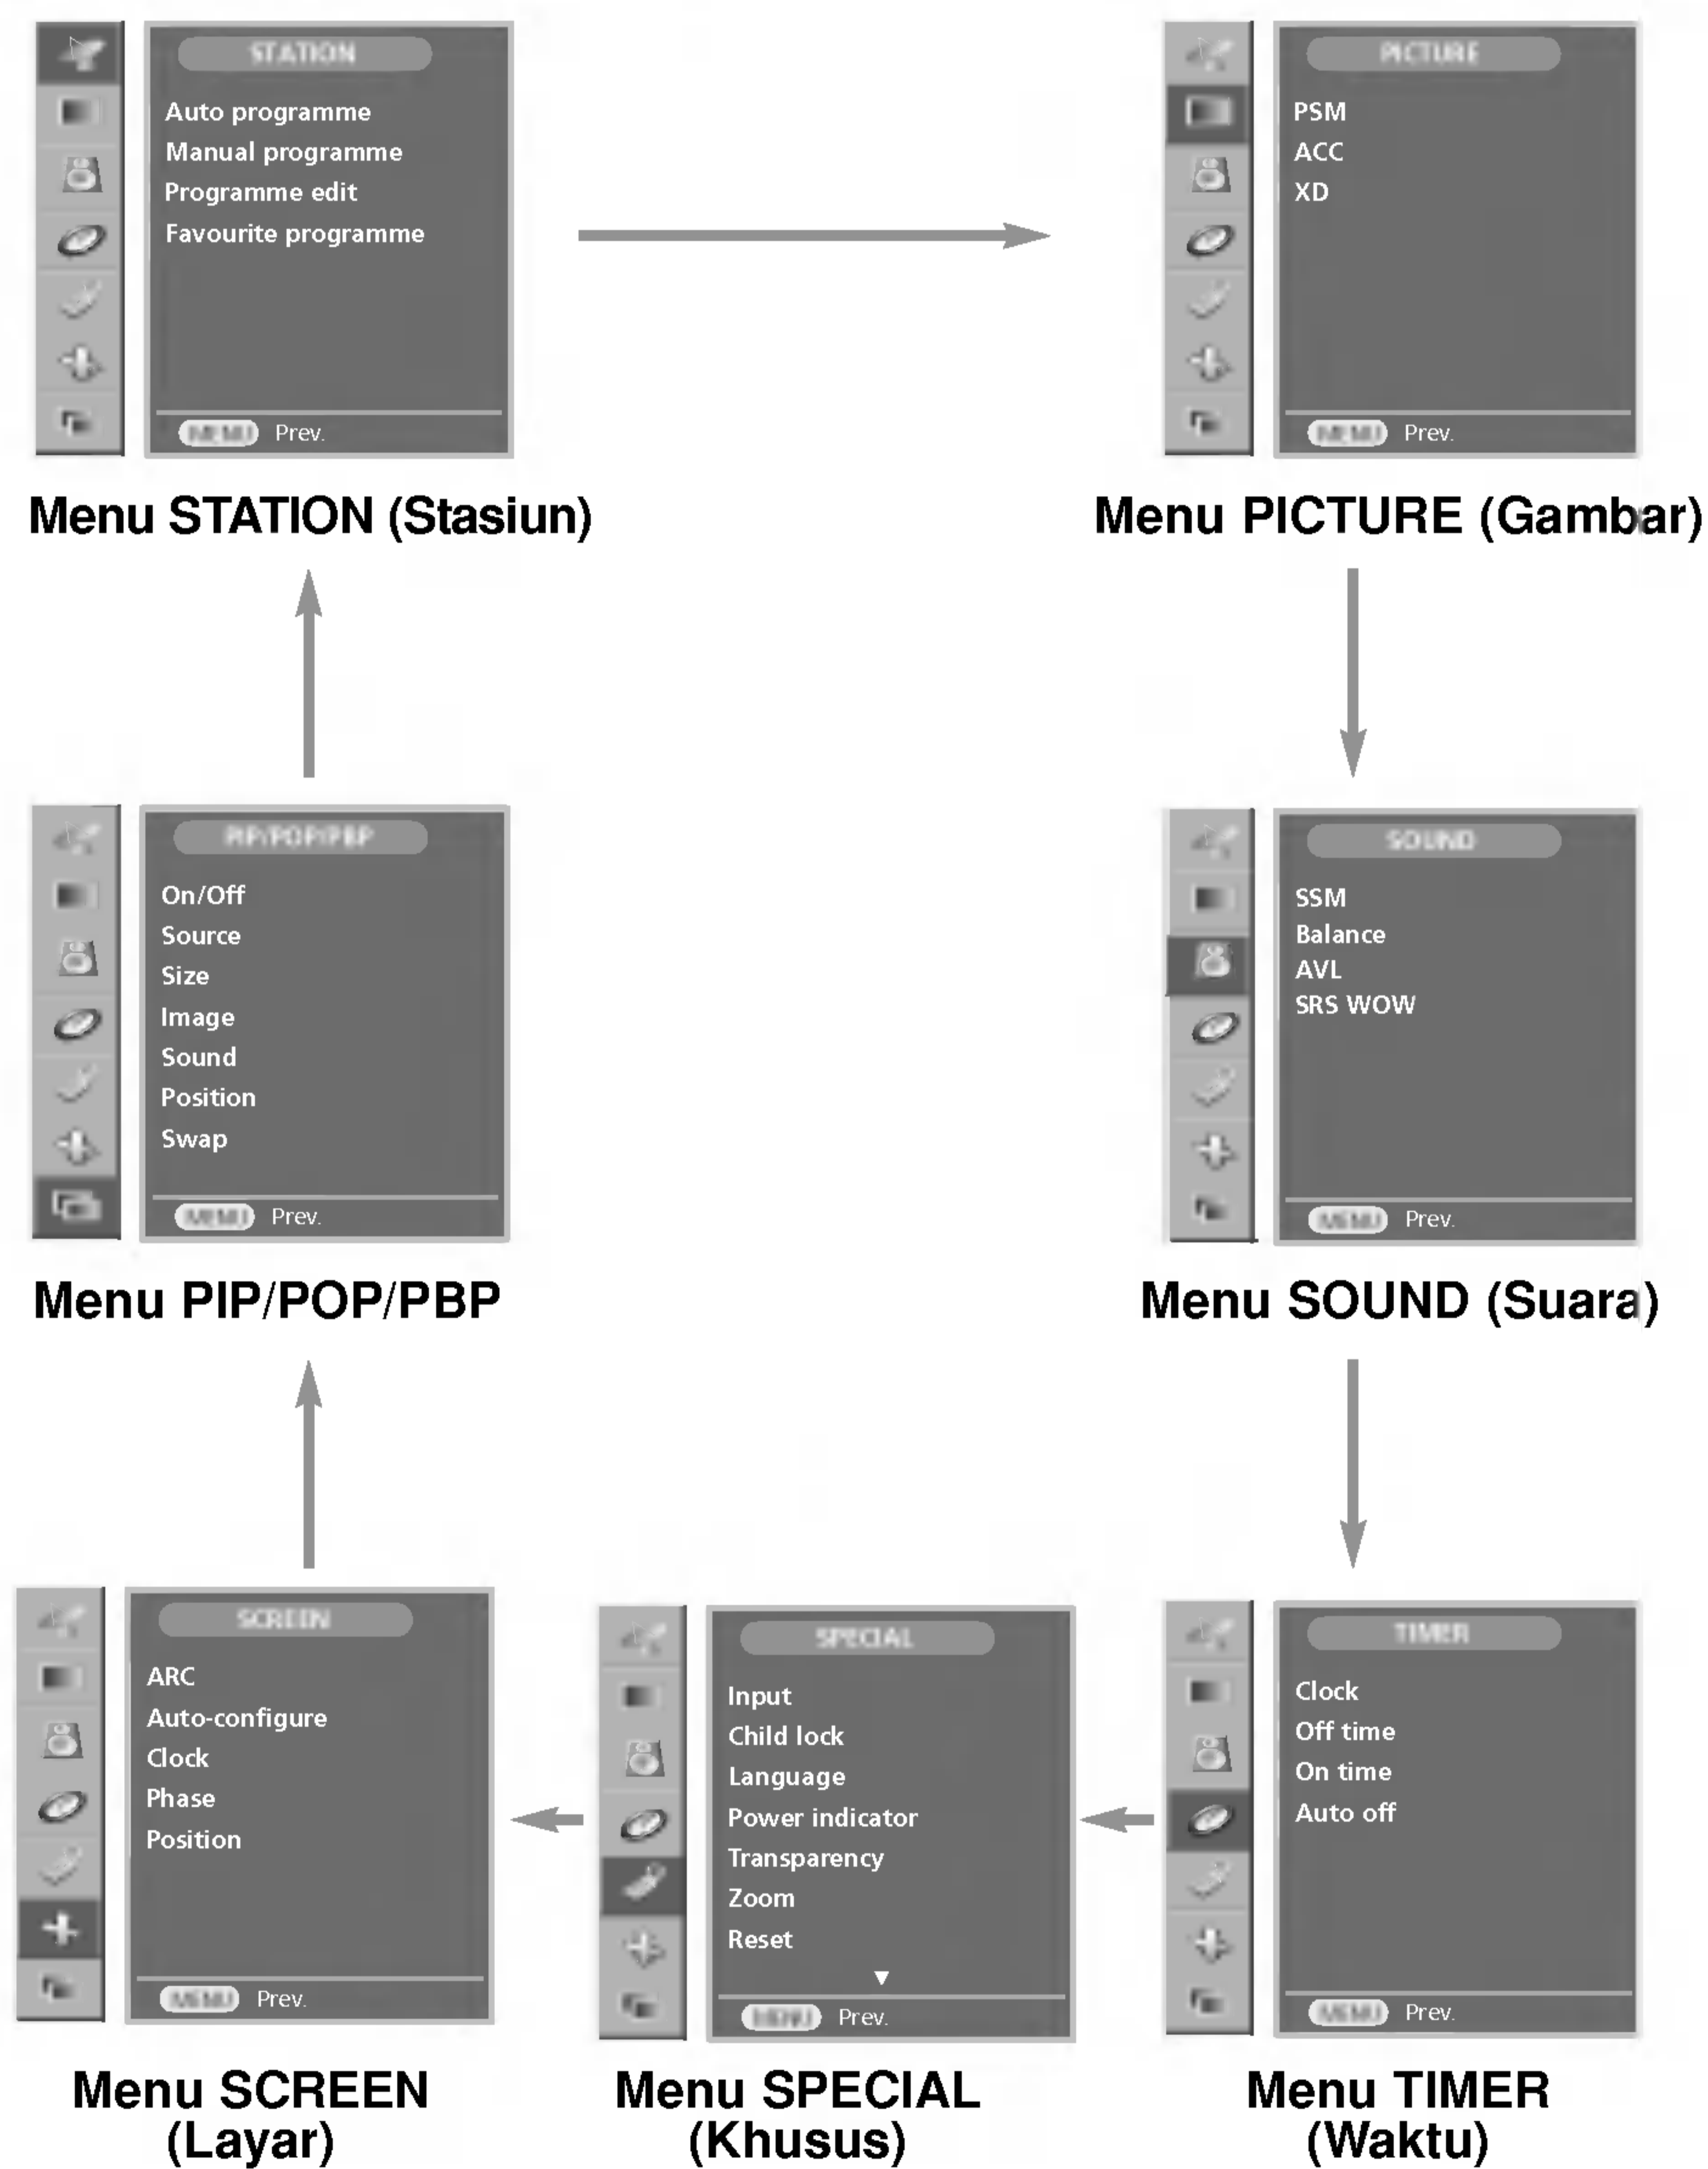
STATION

Auto programme
Manual programme
Programme edit
Favourite programme

MENU Prev.

Menu STATION (Stasiun)

PICTURE

PSM
ACC
XD

MENU Prev.

Menu PICTURE (Gambar)

PIP/POP/PBP

On/Off
Source
Size
Image
Sound
Position
Swap

MENU Prev.

Menu PIP/POP/PBP

SOUND

SSM
Balance
AVL
SRS WOW

MENU Prev.

Menu SOUND (Suara)

SCREEN

ARC
Auto-configure
Clock
Phase
Position

MENU Prev.

Menu SCREEN (Layar)

SPECIAL

Input
Child lock
Language
Power indicator
Transparency
Zoom
Reset
▼

MENU Prev.

Menu SPECIAL (Khusus)

TIMER

Clock
Off time
On time
Auto off

MENU Prev.

Menu TIMER (Waktu)